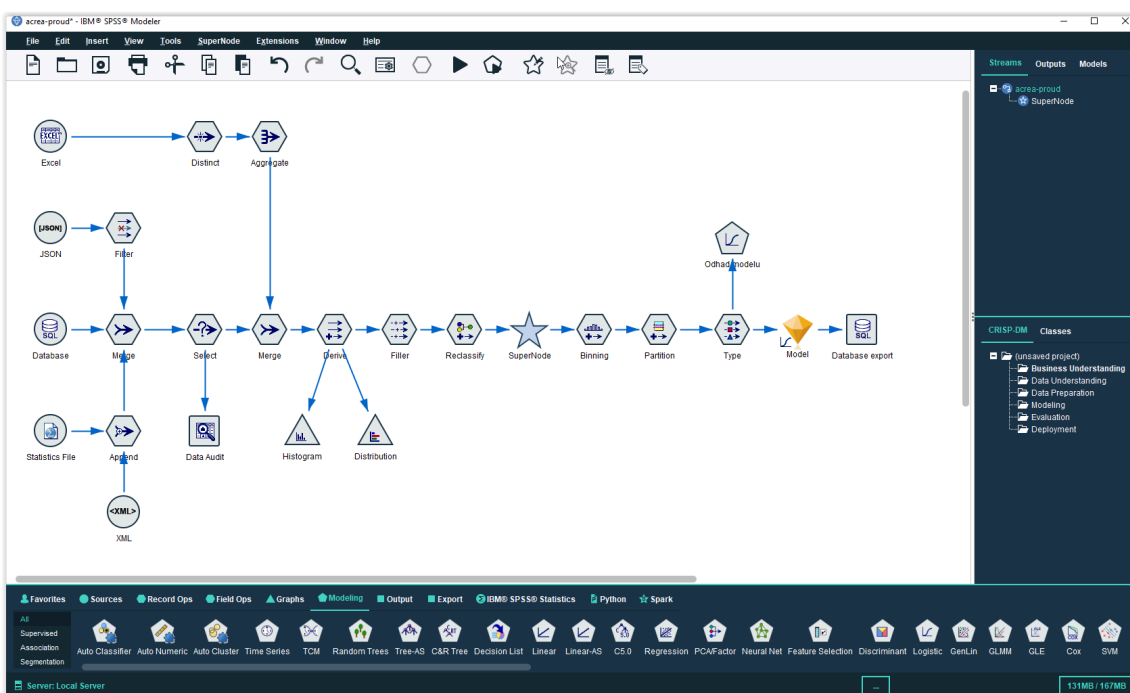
acrea-proud* - IBM® SPSS® Modeler

File Edit Insert View Tools SuperNode Extensions Window Help

Streams Outputs Models

acrea-proud
SuperNode

EXCEL
Excel
Distinct
Aggregate

JSON
JSON
Filter

Odhad modelu

SQL
Database
Merge
Select
Merge
Derive
Filler
Reclassify
SuperNode
Binning
Partition
Type
Model
SQL
Database export

Histogram
Distribution

Statistics File
Append
Data Audit

XML
XML

CRISP-DM Classes

(unsaved project)
Business Understanding
Data Understanding
Data Preparation
Modeling
Evaluation
Deployment

Favorites Sources Record Ops Field Ops Graphs Modeling Output Export IBM® SPSS® Statistics Python Spark

All
Supervised
Association
Segmentation

Auto Classifier Auto Numeric Auto Cluster Time Series TCM Random Trees Tree-AS C&R Tree Decision List Linear Linear-AS C5.0 Regression PCA/Factor Neural Net Feature Selection Discriminant Logistic GenLin GLMM GLE Cox SVM

Server: Local Server
131MB / 167MB